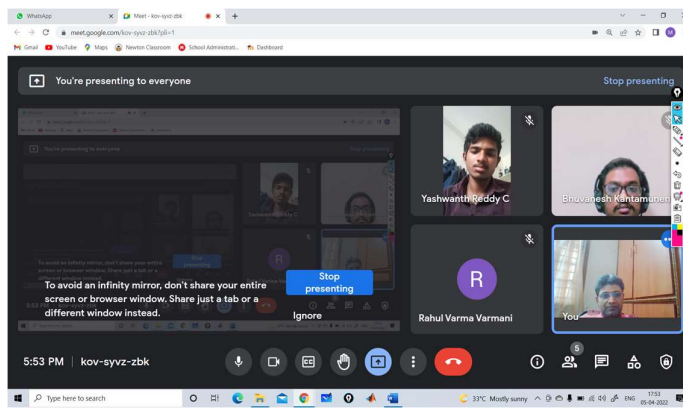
WhatsApp
Meet - kov-syvz-zbk
meet.google.com/kov-syvz-zbk?pli=1
Gmail YouTube Maps Newton Classroom School Administrati... Dashboard

You're presenting to everyone
Stop presenting

To avoid an infinity mirror, don't share your entire screen or browser window. Share just a tab or a different window instead.
Stop presenting
Ignore

Yashwanth Reddy C
Bhuvanesh Kantamuneni
R
Rahul Varma Varmani
You

5:53 PM | kov-syvz-zbk
5

Type here to search
33°C Mostly sunny ENG 17:53 05-04-2022